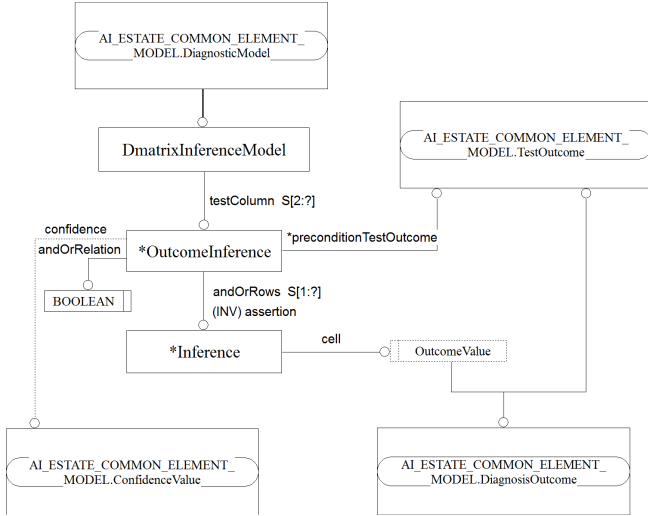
AI_ESTATE_COMMON_ELEMENT_MODEL.DiagnosticModel

DmatrixInferenceModel

AI_ESTATE_COMMON_ELEMENT_MODEL.TestOutcome

testColumn S[2:?]

confidence

andOrRelation

*OutcomeInference

*preconditionTestOutcome

BOOLEAN

andOrRows S[1:?]

(INV) assertion

cell

*Inference

OutcomeValue

AI_ESTATE_COMMON_ELEMENT_MODEL.ConfidenceValue

AI_ESTATE_COMMON_ELEMENT_MODEL.DiagnosisOutcome